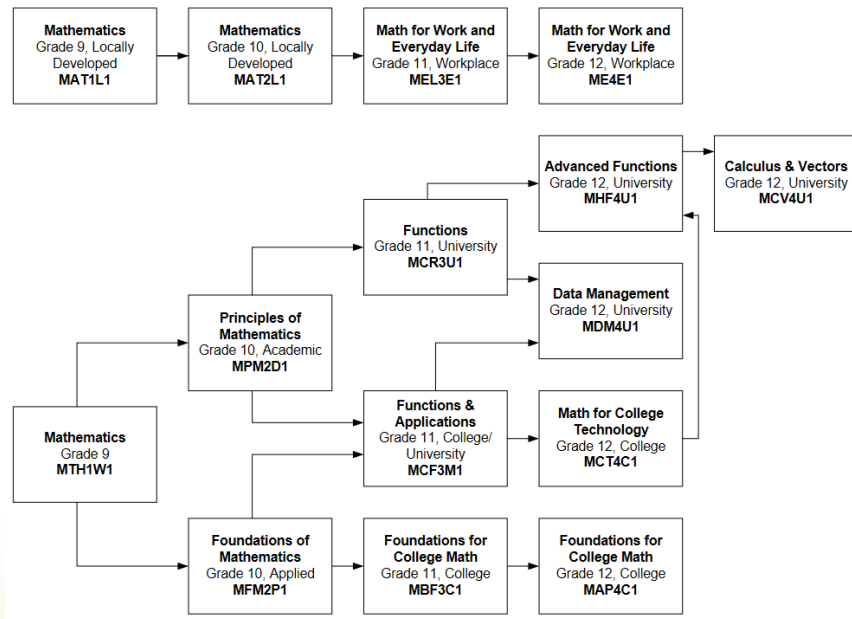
**Mathematics**
Grade 9, Locally Developed
**MAT1L1**

**Mathematics**
Grade 10, Locally Developed
**MAT2L1**

**Math for Work and Everyday Life**
Grade 11, Workplace
**MEL3E1**

**Math for Work and Everyday Life**
Grade 12, Workplace
**ME4E1**

**Advanced Functions**
Grade 12, University
**MHF4U1**

**Calculus & Vectors**
Grade 12, University
**MCV4U1**

**Functions**
Grade 11, University
**MCR3U1**

**Data Management**
Grade 12, University
**MDM4U1**

**Principles of Mathematics**
Grade 10, Academic
**MPM2D1**

**Mathematics**
Grade 9
**MTH1W1**

**Functions & Applications**
Grade 11, College/ University
**MCF3M1**

**Math for College Technology**
Grade 12, College
**MCT4C1**

**Foundations of Mathematics**
Grade 10, Applied
**MFM2P1**

**Foundations for College Math**
Grade 11, College
**MBF3C1**

**Foundations for College Math**
Grade 12, College
**MAP4C1**